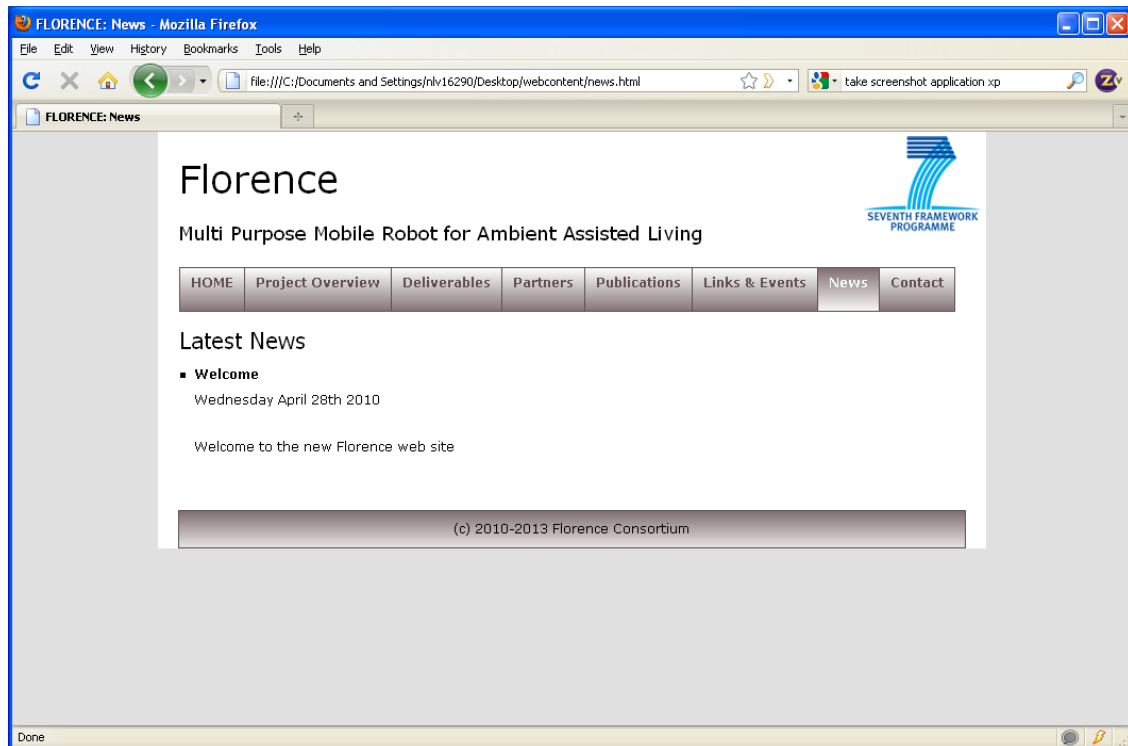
FLORENCE: News - Mozilla Firefox

File Edit View History Bookmarks Tools Help

file:///C:/Documents and Settings/nlv16290/Desktop/webcontent/news.html

take screenshot application xp

FLORENCE: News

Florence

SEVENTH FRAMEWORK PROGRAMME

Multi Purpose Mobile Robot for Ambient Assisted Living

HOME | Project Overview | Deliverables | Partners | Publications | Links & Events | News | Contact

Latest News

▪ Welcome

Wednesday April 28th 2010

Welcome to the new Florence web site

(c) 2010-2013 Florence Consortium

Done